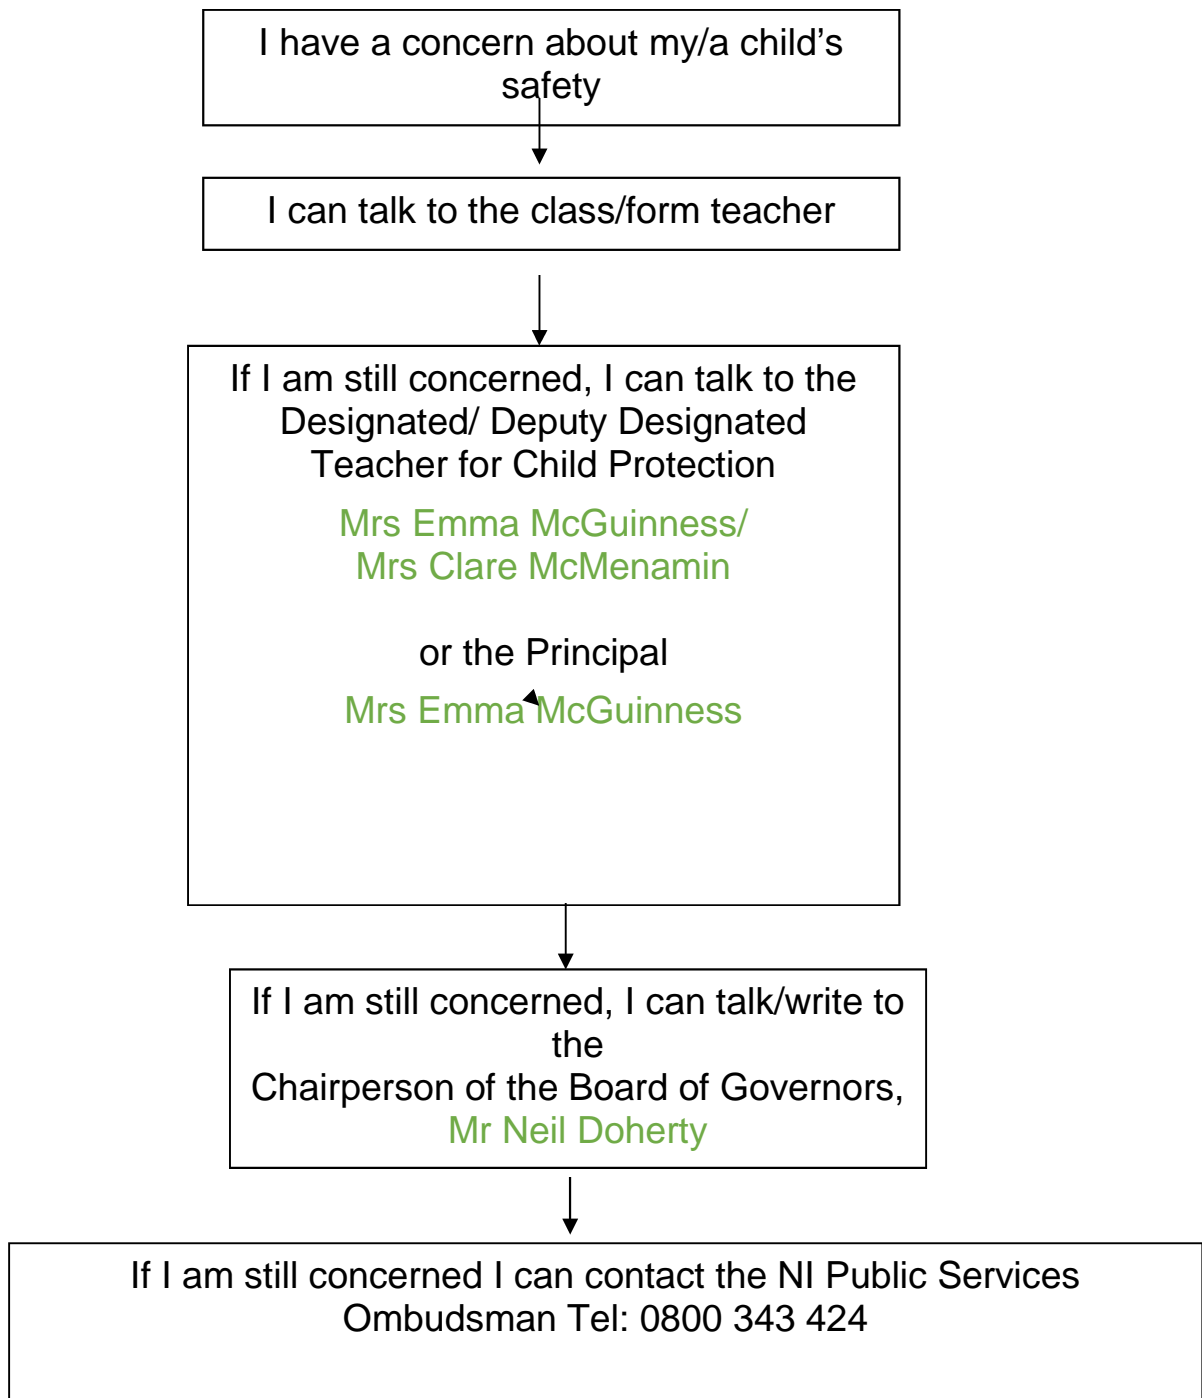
I have a concern about my/a child’s safety

I can talk to the class/form teacher

If I am still concerned, I can talk to the Designated/ Deputy Designated Teacher for Child Protection

Mrs Emma McGuinness/
Mrs Clare McMenamin

or the Principal

Mrs Emma McGuinness

If I am still concerned, I can talk/write to the
Chairperson of the Board of Governors,
Mr Neil Doherty

If I am still concerned I can contact the NI Public Services Ombudsman Tel: 0800 343 424